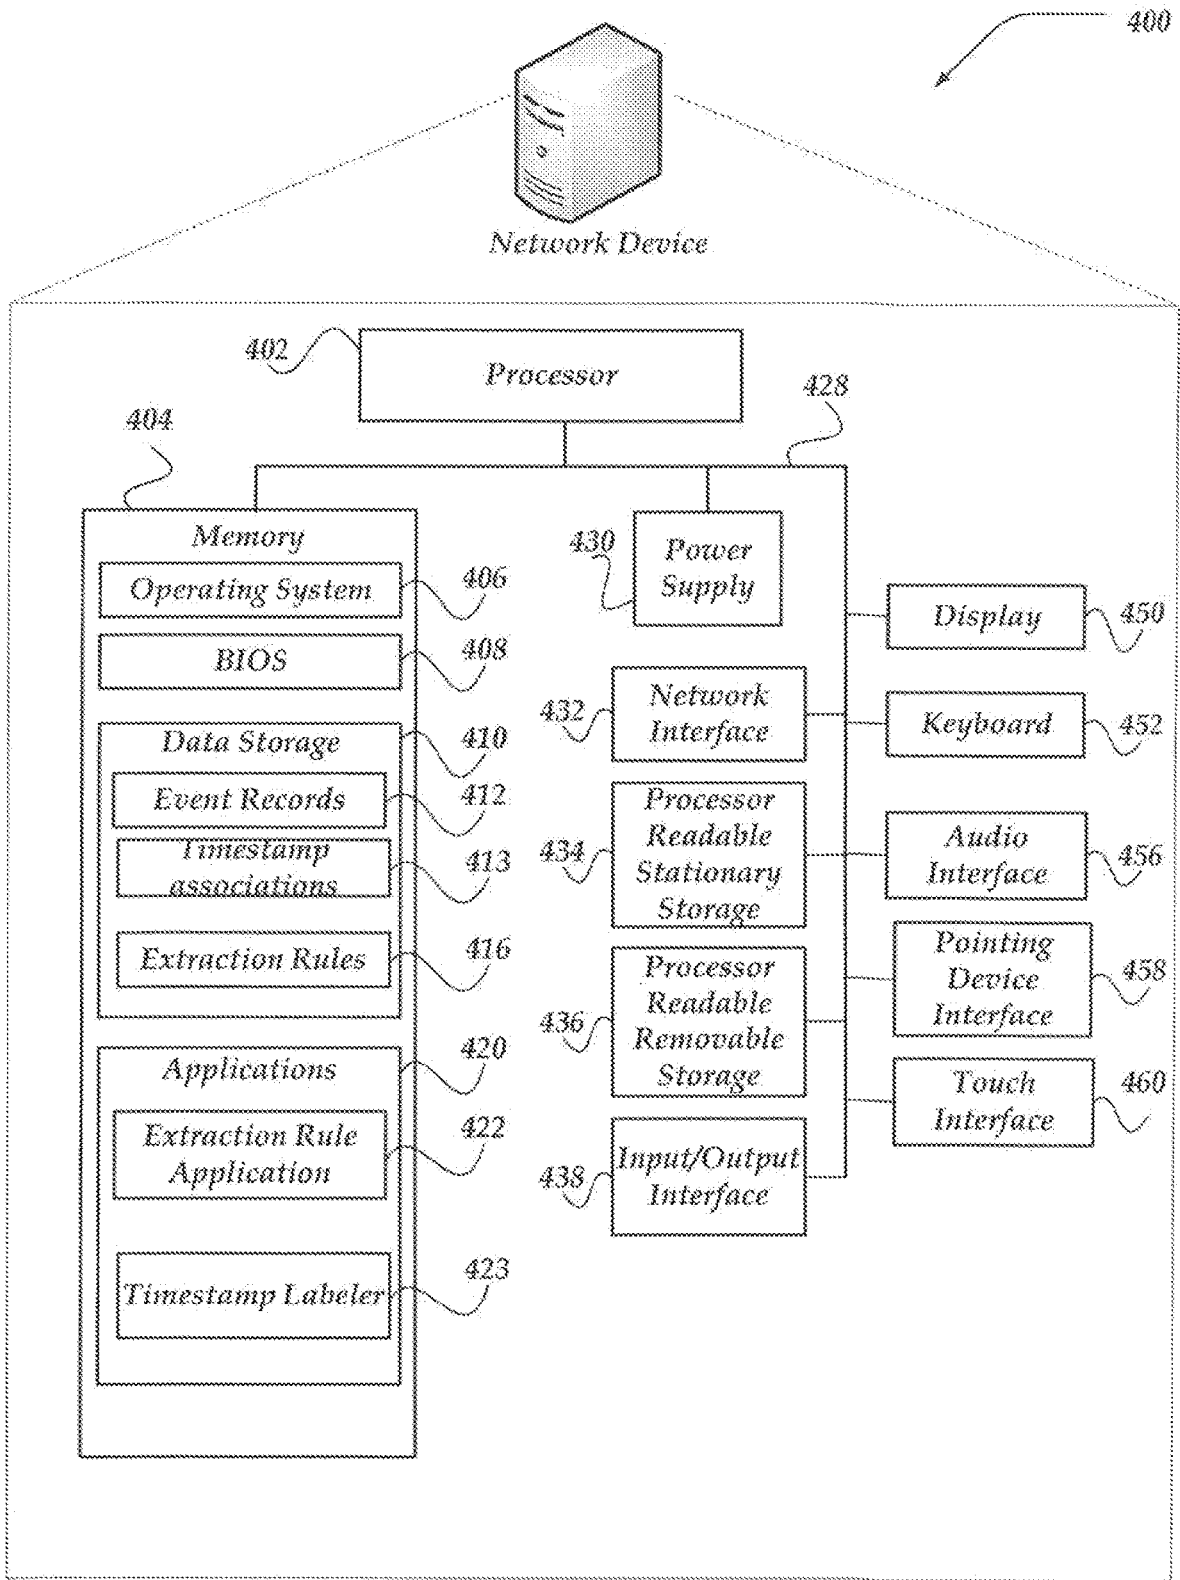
400

Network Device

402
Processor

428

404
Memory
Operating System
406
BIOS
408
Data Storage
410
Event Records
412
Timestamp associations
413
Extraction Rules
416
Applications
420
Extraction Rule Application
422
Timestamp Labeler
423

430
Power Supply
432
Network Interface
434
Processor Readable Stationary Storage
436
Processor Readable Removable Storage
438
Input/Output Interface

Display
450
Keyboard
452
Audio Interface
456
Pointing Device Interface
458
Touch Interface
460